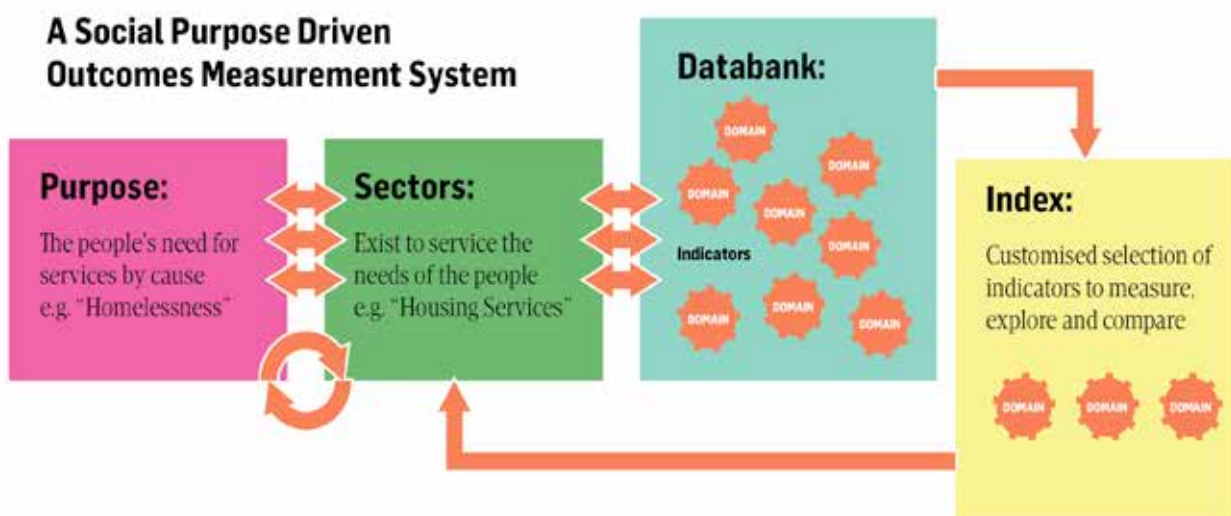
A Social Purpose Driven Outcomes Measurement System

Purpose:

The people's need for services by cause e.g. "Homelessness"

Sectors:

Exist to service the needs of the people e.g. "Housing Services"

Databank:

DOMAIN

DOMAIN

DOMAIN

DOMAIN

Indicators

DOMAIN

DOMAIN

DOMAIN

DOMAIN

Index:

Customised selection of indicators to measure, explore and compare

DOMAIN

DOMAIN

DOMAIN